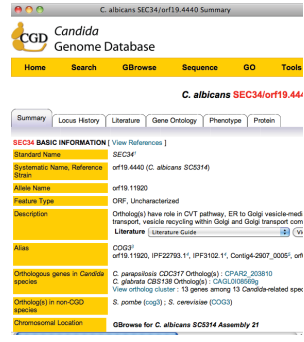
C. albicans SEC34/orf19.4440 Summary

CGD Candida Genome Database

Home | Search | GBrowse | Sequence | GO | Tools

C. albicans SEC34/orf19.4440

Summary | Locus History | Literature | Gene Ontology | Phenotype | Protein

SEC34 BASIC INFORMATION [ View References ]

| | |
|---|---|
| Standard Name | SEC34¹ |
| Systematic Name, Reference Strain | orf19.4440 (C. albicans SC5314) |
| Allele Name | orf19.11920 |
| Feature Type | ORF, Uncharacterized |
| Description | Ortholog(s) have role in CVT pathway, ER to Golgi vesicle-medi transport, vesicle recycling within Golgi and Golgi transport com Literature [Literature Guide] |
| Alias | COG3² orf19.11920, IPF22793.1², IPF3102.1², Contig4-2907_0005², orf |
| Orthologous genes in Candida species | C. parapsilosis CDC317 Ortholog(s) : CPAR2_203810 C. glabrata CBS138 Ortholog(s) : CAGL0I08569g View ortholog cluster : 13 genes among 13 Candida-related spec |
| Ortholog(s) in non-CGD species | S. pombe (cog3) S. cerevisiae (SEC34) |
| Chromosomal Location | GBrowse for C. albicans SC5314 Assembly 21 |